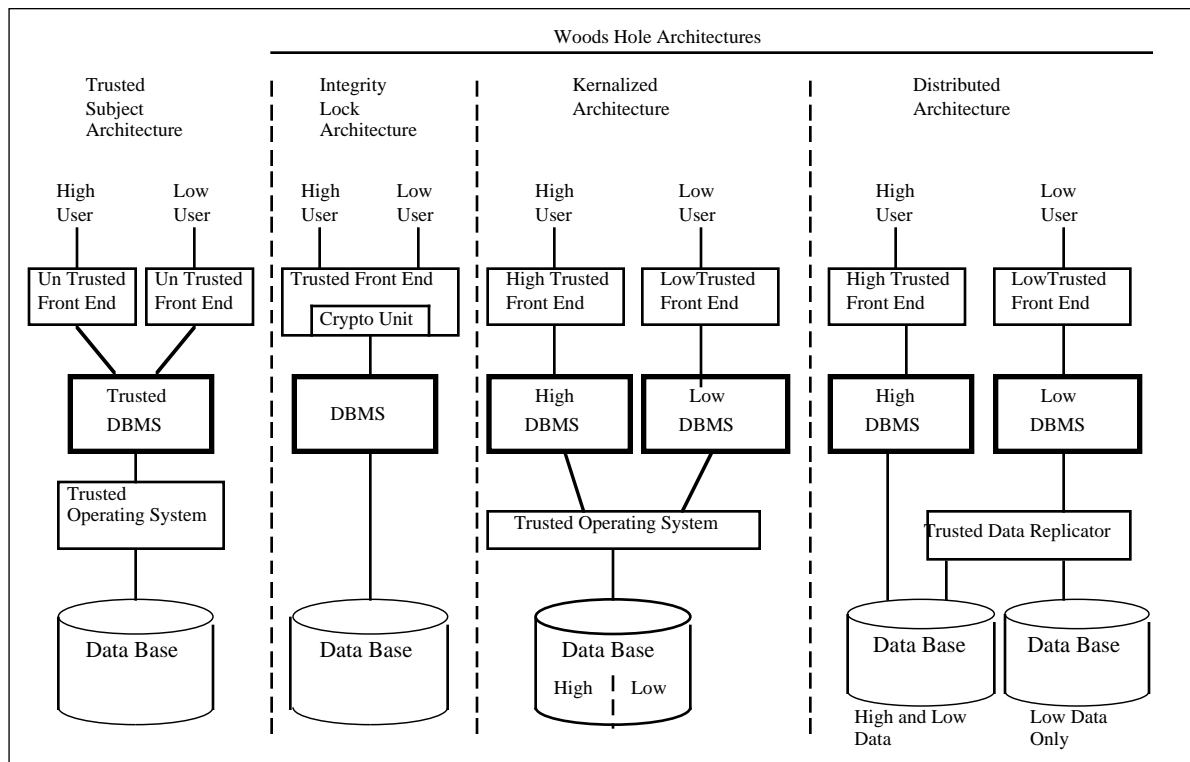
Woods Hole Architectures

Trusted Subject Architecture

High User

Low User

Un Trusted Front End

Un Trusted Front End

Trusted DBMS

Trusted Operating System

Data Base

Integrity Lock Architecture

High User

Low User

Trusted Front End

Crypto Unit

DBMS

Data Base

Kernalized Architecture

High User

Low User

High Trusted Front End

LowTrusted Front End

High DBMS

Low DBMS

Trusted Operating System

Data Base

High

Low

Distributed Architecture

High User

Low User

High Trusted Front End

LowTrusted Front End

High DBMS

Low DBMS

Trusted Data Replicator

Data Base

Data Base

High and Low Data

Low Data Only